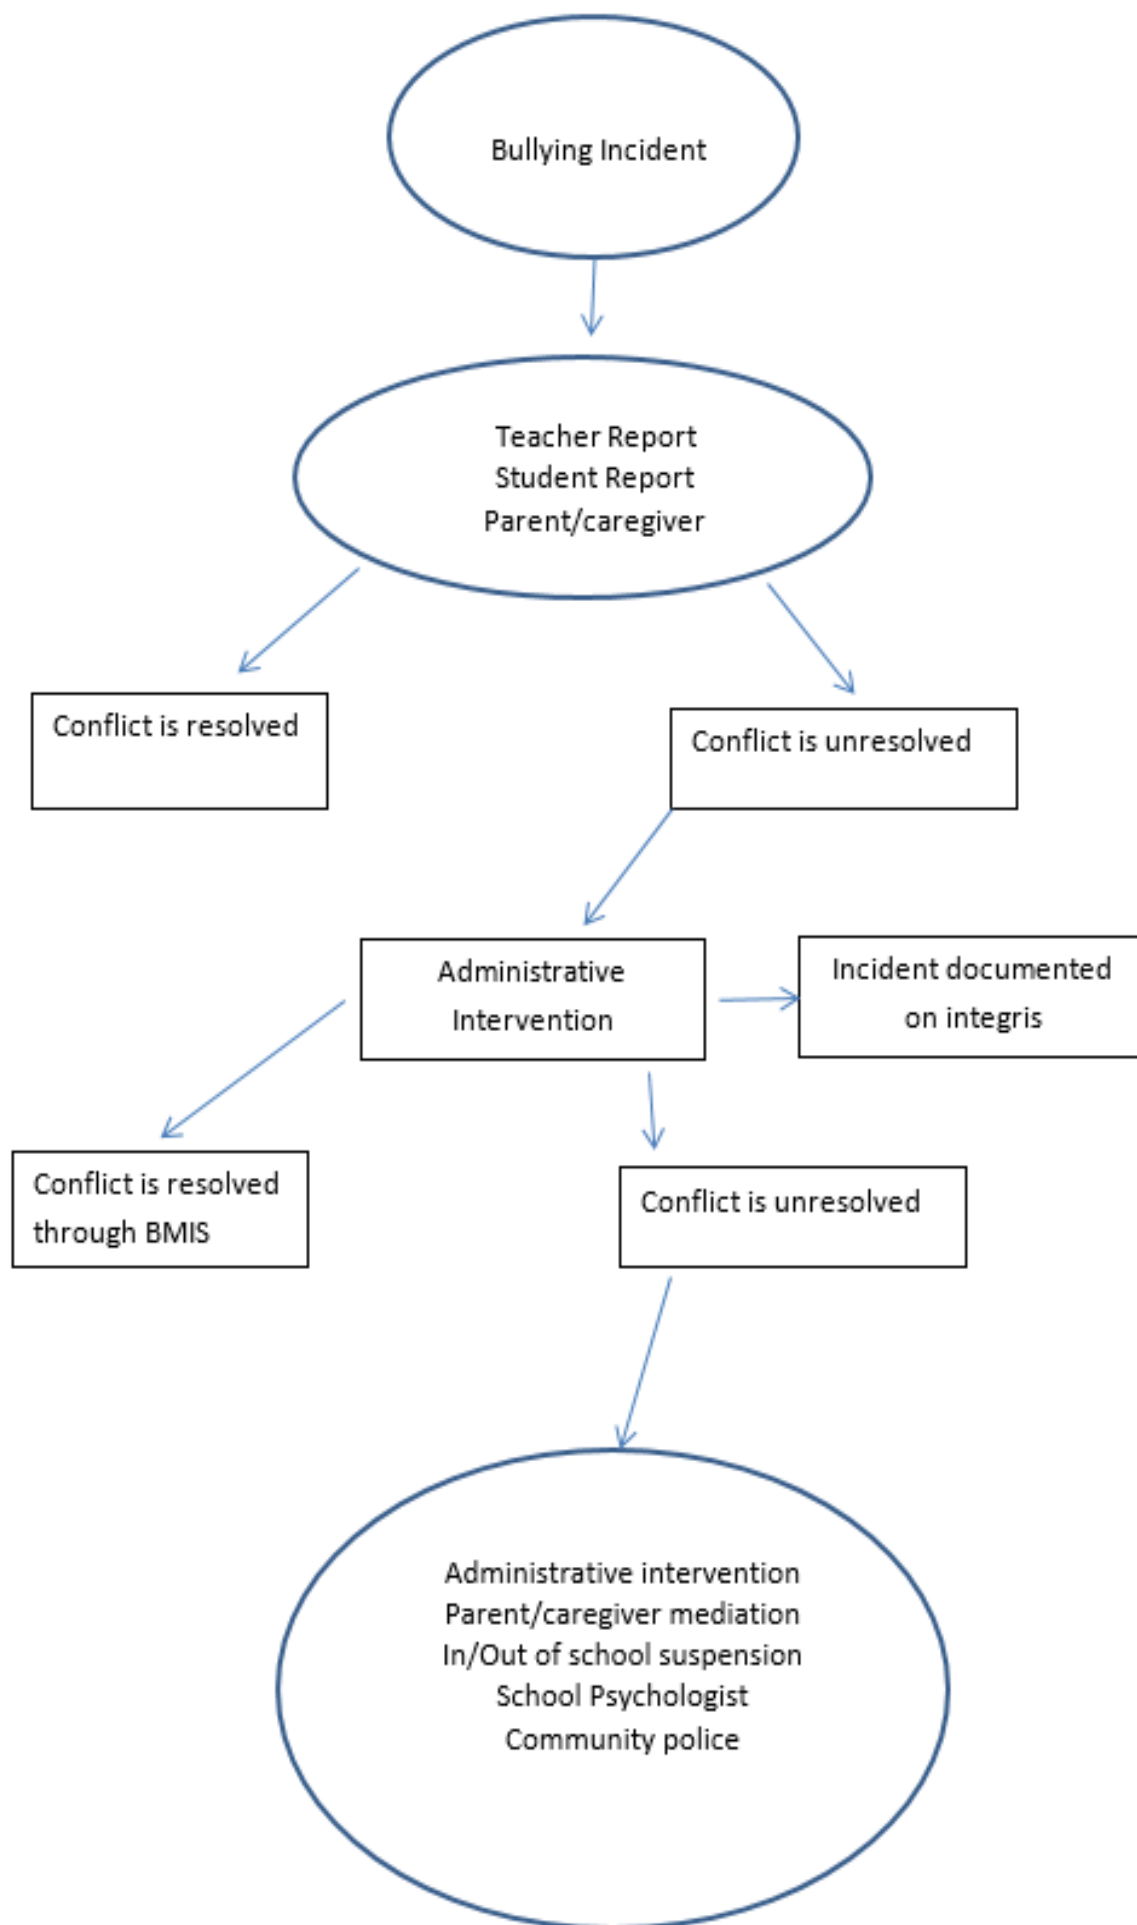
Bullying Incident

Teacher Report
Student Report
Parent/caregiver

Conflict is resolved

Conflict is unresolved

Administrative Intervention

Incident documented on integris

Conflict is resolved through BMIS

Conflict is unresolved

Administrative intervention
Parent/caregiver mediation
In/Out of school suspension
School Psychologist
Community police